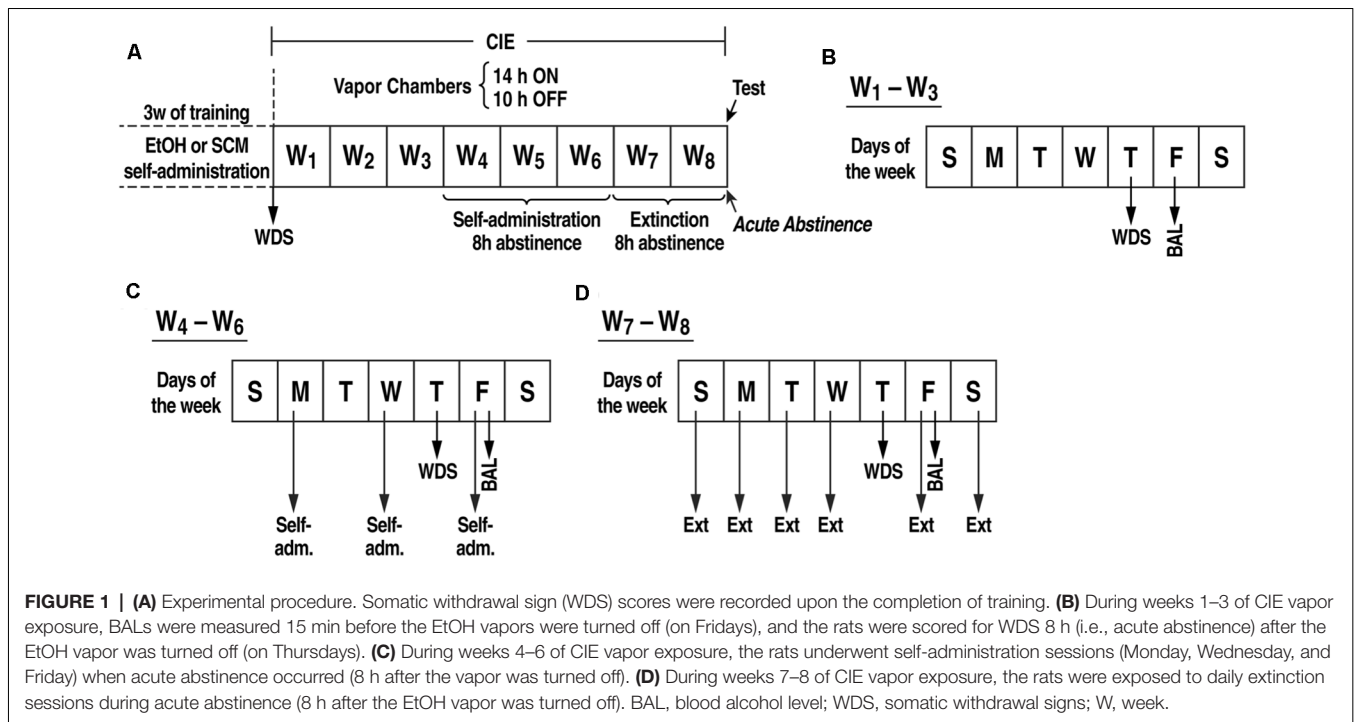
A

CIE

Vapor Chambers $\{$ 14 h ON
10 h OFF

Test

3w of training

EtOH or SCM self-administration

| $W_1$ | $W_2$ | $W_3$ | $W_4$ | $W_5$ | $W_6$ | $W_7$ | $W_8$ |
|---|---|---|---|---|---|---|---|

WDS

Self-administration 8h abstinence

Extinction 8h abstinence

Acute Abstinence

B

$W_1 – W_3$

Days of the week

| S | M | T | W | T | F | S |
|---|---|---|---|---|---|---|

WDS

BAL

C

$W_4 – W_6$

Days of the week

| S | M | T | W | T | F | S |
|---|---|---|---|---|---|---|

WDS

BAL

Self-adm.

Self-adm.

Self-adm.

D

$W_7 – W_8$

Days of the week

| S | M | T | W | T | F | S |
|---|---|---|---|---|---|---|

WDS

BAL

Ext Ext Ext Ext Ext Ext

FIGURE 1 | (A) Experimental procedure. Somatic withdrawal sign (WDS) scores were recorded upon the completion of training. (B) During weeks 1–3 of CIE vapor exposure, BALs were measured 15 min before the EtOH vapors were turned off (on Fridays), and the rats were scored for WDS 8 h (i.e., acute abstinence) after the EtOH vapor was turned off (on Thursdays). (C) During weeks 4–6 of CIE vapor exposure, the rats underwent self-administration sessions (Monday, Wednesday, and Friday) when acute abstinence occurred (8 h after the vapor was turned off). (D) During weeks 7–8 of CIE vapor exposure, the rats were exposed to daily extinction sessions during acute abstinence (8 h after the EtOH vapor was turned off). BAL, blood alcohol level; WDS, somatic withdrawal signs; W, week.